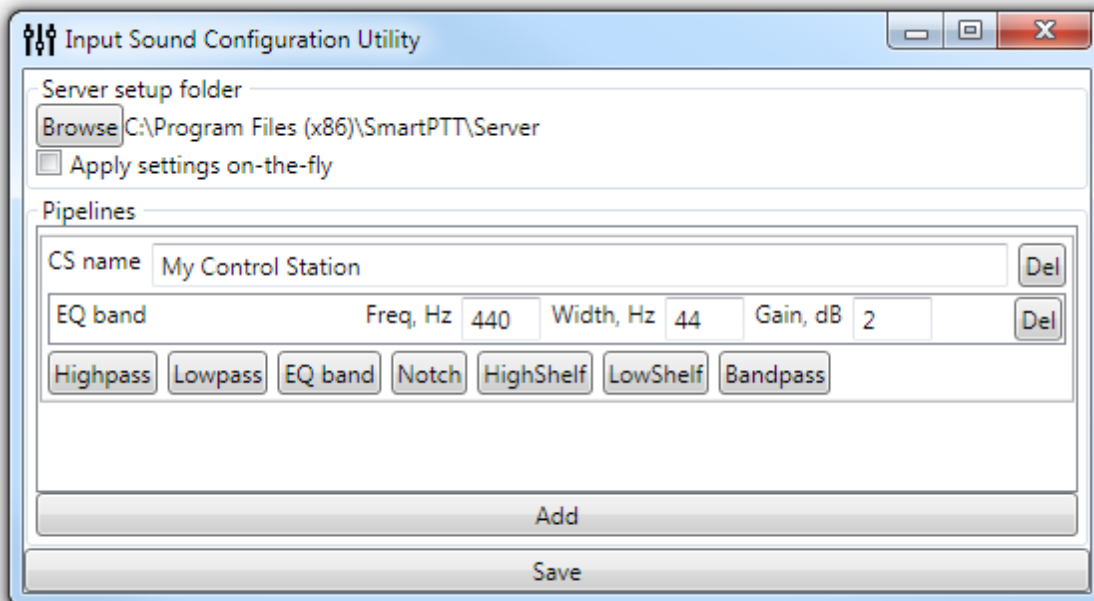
Input Sound Configuration Utility

Server setup folder

Browse C:\Program Files (x86)\SmartPTT\Server

Apply settings on-the-fly

Pipelines

CS name My Control Station Del

EQ band Freq, Hz 440 Width, Hz 44 Gain, dB 2 Del

Highpass Lowpass EQ band Notch HighShelf LowShelf Bandpass

Add

Save